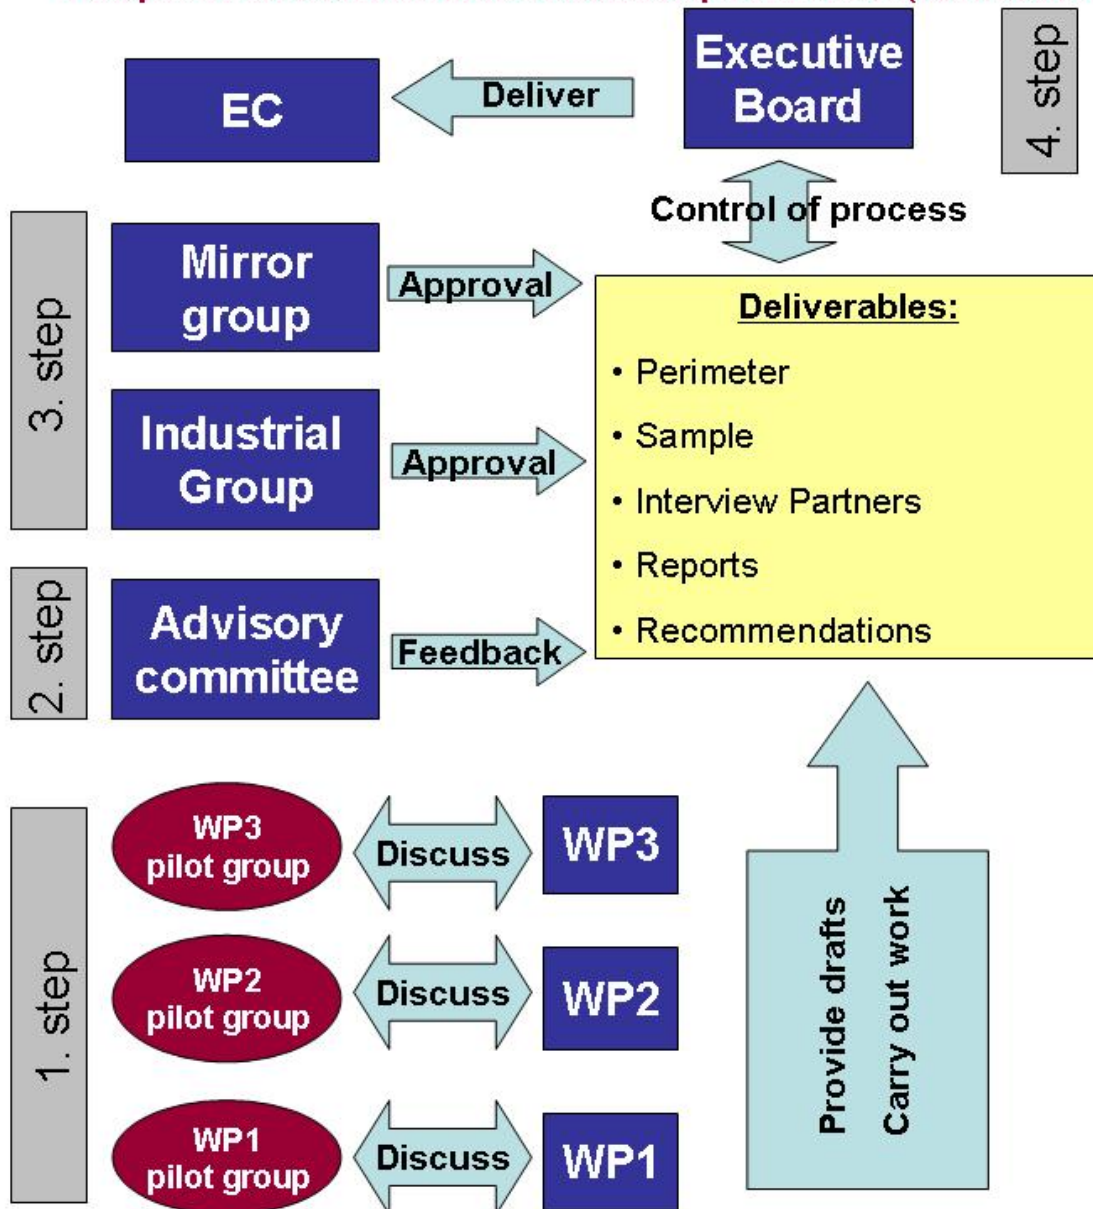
EC

Deliver

Executive Board

4. step

Control of process

3. step

Mirror group

Approval

Industrial Group

Approval

Deliverables:

• Perimeter
• Sample
• Interview Partners
• Reports
• Recommendations

2. step

Advisory committee

Feedback

1. step

WP3 pilot group

Discuss

WP3

WP2 pilot group

Discuss

WP2

WP1 pilot group

Discuss

WP1

Provide drafts
Carry out work